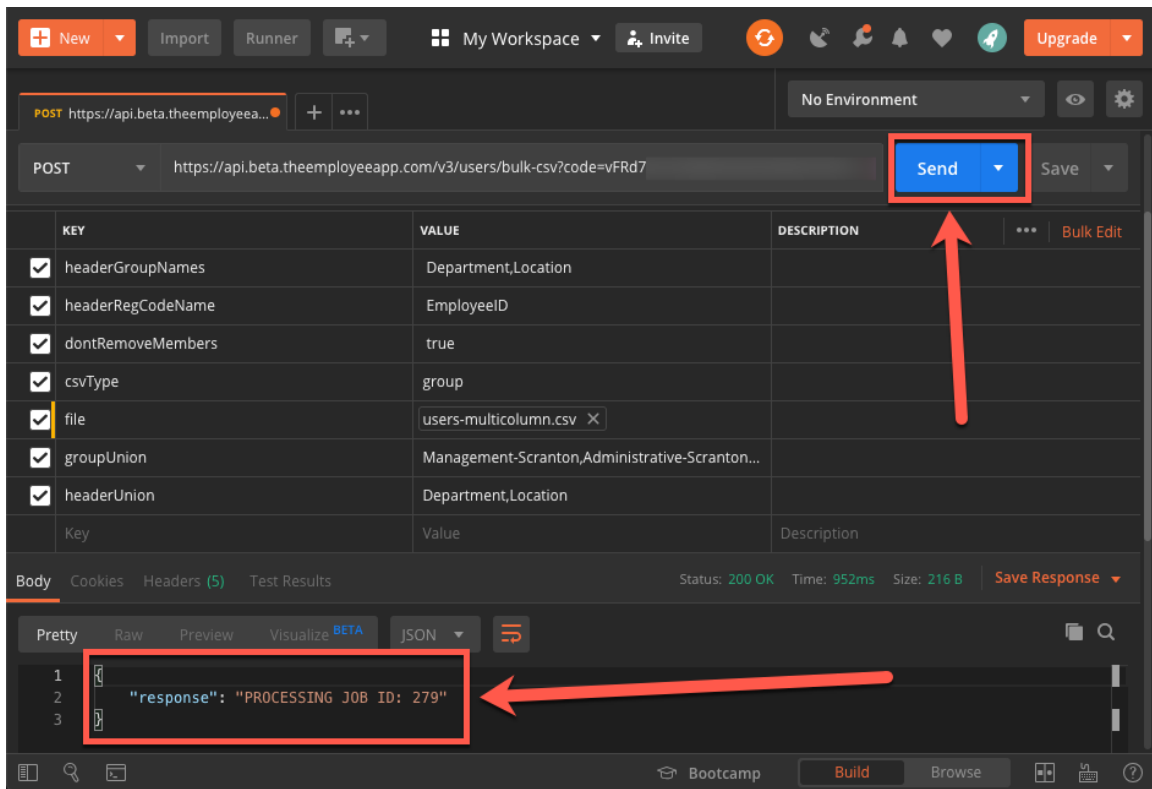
New Import Runner My Workspace Invite Upgrade

POST https://api.beta.theemployeea...

No Environment

POST https://api.beta.theemployeeapp.com/v3/users/bulk-csv?code=vFRd7 Send Save

| | KEY | VALUE | DESCRIPTION |
|---|---|---|---|
| ☑ | headerGroupNames | Department,Location | |
| ☑ | headerRegCodeName | EmployeeID | |
| ☑ | dontRemoveMembers | true | |
| ☑ | csvType | group | |
| ☑ | file | users-multicolumn.csv | |
| ☑ | groupUnion | Management-Scranton,Administrative-Scranton... | |
| ☑ | headerUnion | Department,Location | |
| | Key | Value | Description |

••• Bulk Edit

Body Cookies Headers (5) Test Results Status: 200 OK Time: 952ms Size: 216 B Save Response

Pretty Raw Preview Visualize BETA JSON

1 {
2 "response": "PROCESSING JOB ID: 279"
3 }

Bootcamp Build Browse